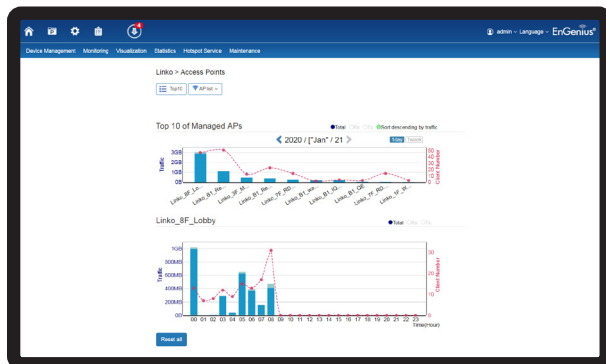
4

admin ~ Language ~ EnGenius

Device Management Monitoring Visualization Statistics Hotspot Service Maintenance

Linko > Access Points

Top10 AP list

Top 10 of Managed APs

Total Rx Tx Sort descending by traffic

2020 / ["Jan" / 21

1 Day 1 Month

Traffic

3GB
2GB
1GB
0B

Client Number

50
40
30
20
10
0

Linko_8F_Lo... Linko_B1_Re... Linko_3F_W... Linko_B1_Be... Linko_7F_RD... Linko_B1_wa... Linko_B1_Q... Linko_B1_QE... Linko_7F_RD... Linko_5F_W...

Linko_8F_Lobby

Total Rx Tx

Traffic

1GB
800MB
600MB
400MB
200MB
0B

Client Number

30
20
10
0

00 01 02 03 04 05 06 07 08 09 10 11 12 13 14 15 16 17 18 19 20 21 22 23

Time(Hour)

Reset all